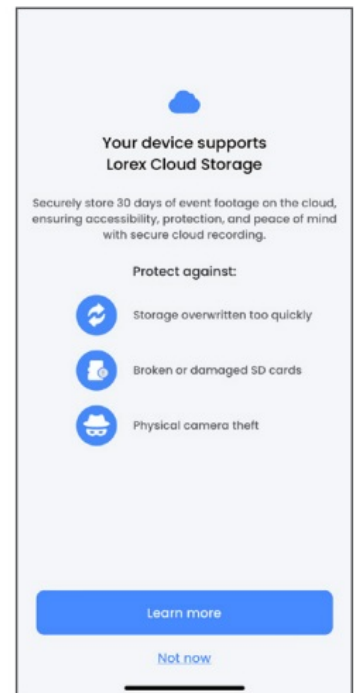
Your device supports Lorex Cloud Storage

Securely store 30 days of event footage on the cloud, ensuring accessibility, protection, and peace of mind with secure cloud recording.

Protect against:

Storage overwritten too quickly

Broken or damaged SD cards

Physical camera theft

Learn more

Not now